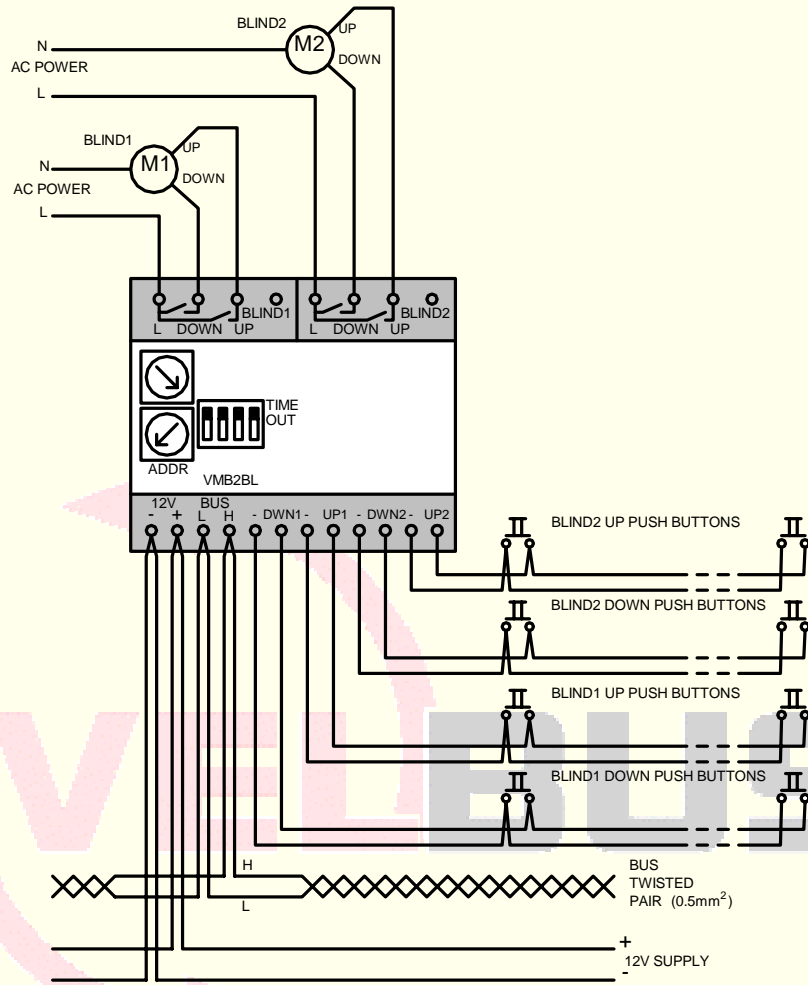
BLIND2
M2
UP
DOWN
N
AC POWER
L

BLIND1
M1
UP
DOWN
N
AC POWER
L

L DOWN UP BLIND1
L DOWN UP BLIND2

TIME OUT
ADDR
VMB2BL

12V
- +
BUS
L H
- DWN1 - UP1 - DWN2 - UP2

BLIND2 UP PUSH BUTTONS
BLIND2 DOWN PUSH BUTTONS
BLIND1 UP PUSH BUTTONS
BLIND1 DOWN PUSH BUTTONS

VELBUS

H
L
BUS TWISTED PAIR (0.5mm$^2$)

+
12V SUPPLY
-